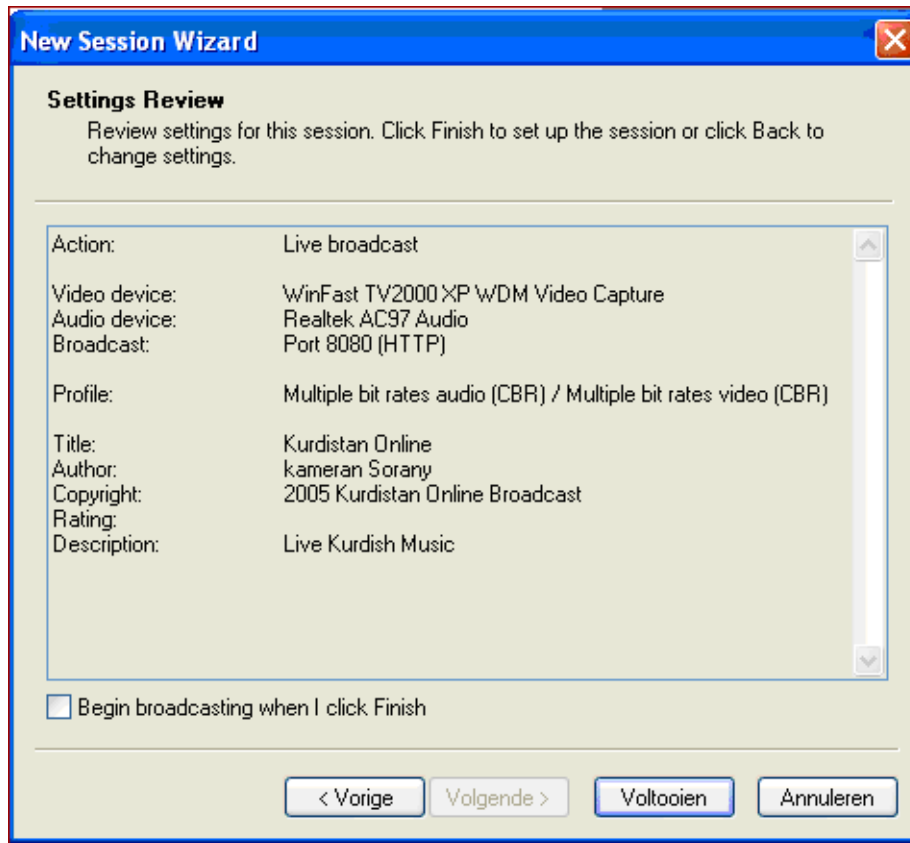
New Session Wizard

Settings Review
Review settings for this session. Click Finish to set up the session or click Back to change settings.

| | |
|---|---|
| Action: | Live broadcast |
| Video device: | WinFast TV2000 XP WDM Video Capture |
| Audio device: | Realtek AC97 Audio |
| Broadcast: | Port 8080 (HTTP) |
| Profile: | Multiple bit rates audio (CBR) / Multiple bit rates video (CBR) |
| Title: | Kurdistan Online |
| Author: | kameran Sorany |
| Copyright: | 2005 Kurdistan Online Broadcast |
| Rating: | |
| Description: | Live Kurdish Music |

Begin broadcasting when I click Finish

< Vorige | Volgende > | Voltooien | Annuleren